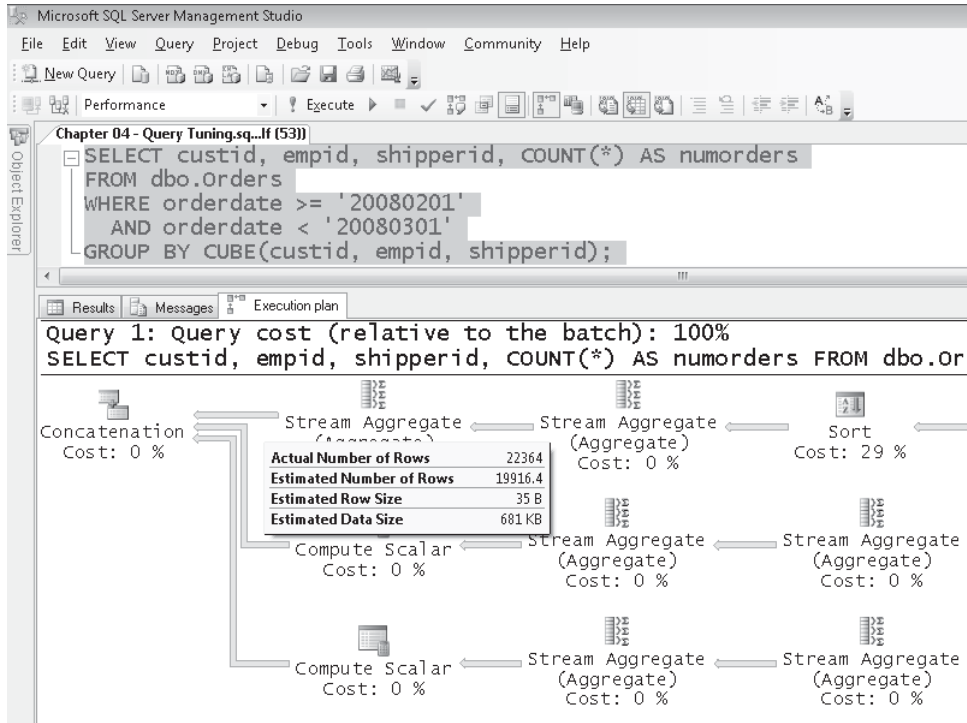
Microsoft SQL Server Management Studio

File Edit View Query Project Debug Tools Window Community Help

New Query

Performance

Execute

Object Explorer

Chapter 04 - Query Tuning.sq...lf (53))

SELECT custid, empid, shipperid, COUNT(*) AS numorders
FROM dbo.Orders
WHERE orderdate >= '20080201'
AND orderdate < '20080301'
GROUP BY CUBE(custid, empid, shipperid);

Results | Messages | Execution plan

Query 1: Query cost (relative to the batch): 100%
SELECT custid, empid, shipperid, COUNT(*) AS numorders FROM dbo.Or

Concatenation
Cost: 0 %

Stream Aggregate
(Aggregate)

| Actual Number of Rows | 22364 |
|---|---|
| Estimated Number of Rows | 19916.4 |
| Estimated Row Size | 35 B |
| Estimated Data Size | 681 KB |

Stream Aggregate
(Aggregate)
Cost: 0 %

Sort
Cost: 29 %

Compute Scalar
Cost: 0 %

Stream Aggregate
(Aggregate)
Cost: 0 %

Stream Aggregate
(Aggregate)
Cost: 0 %

Compute Scalar
Cost: 0 %

Stream Aggregate
(Aggregate)
Cost: 0 %

Stream Aggregate
(Aggregate)
Cost: 0 %